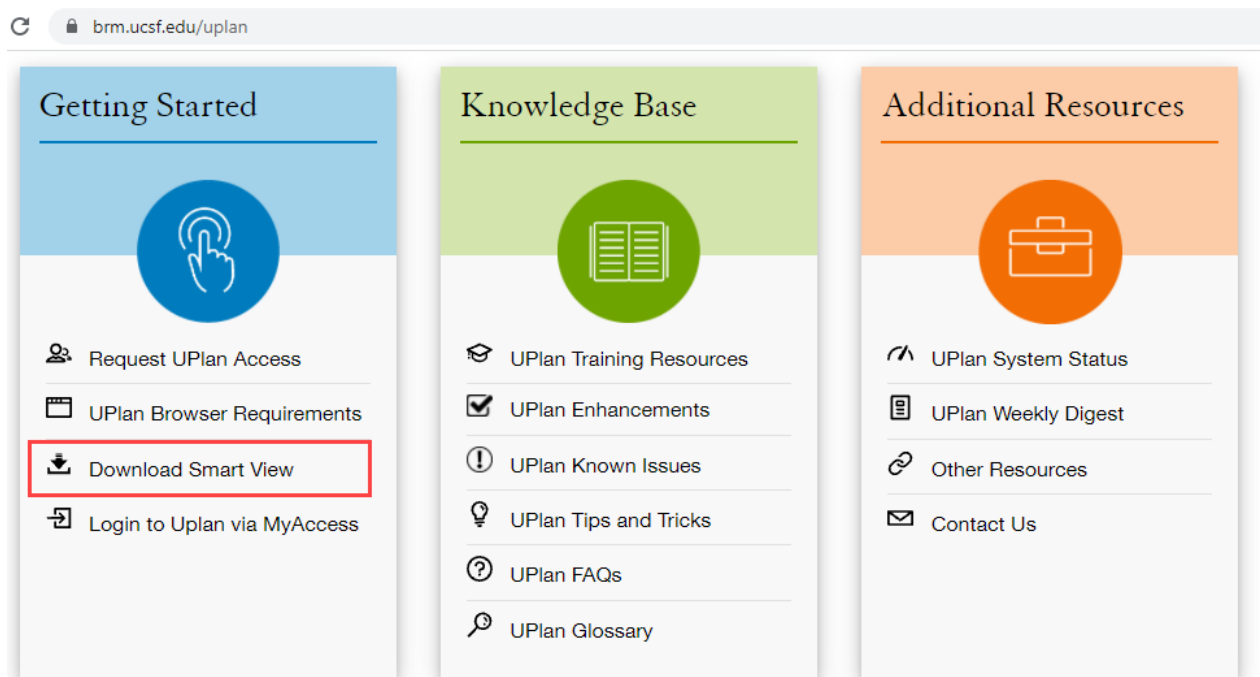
brm.ucsf.edu/uplan

Getting Started

Request UPlan Access
UPlan Browser Requirements
Download Smart View
Login to Uplan via MyAccess

Knowledge Base

UPlan Training Resources
UPlan Enhancements
UPlan Known Issues
UPlan Tips and Tricks
UPlan FAQs
UPlan Glossary

Additional Resources

UPlan System Status
UPlan Weekly Digest
Other Resources
Contact Us